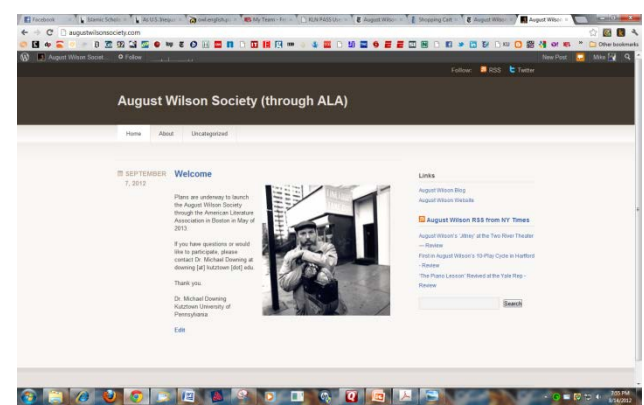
Facebook | Islamic Schola | As U.S. Steps | owl.english.p | My Team - Fo | KLN PASS | August Wils | Shopping Cart | August Wilso | August Wilson

augustwilsonsociety.com

Other bookmarks

August Wilson Societ... Follow

New Post Mike

Follow: RSS Twitter

August Wilson Society (through ALA)

Home About Uncategorized

SEPTEMBER 7, 2012

Welcome

Plans are underway to launch the August Wilson Society through the American Literature Association in Boston in May of 2013.

If you have questions or would like to participate, please contact Dr. Michael Downing at downing [at] kutztown [dot] edu

Thank you.

Dr. Michael Downing
Kutztown University of Pennsylvania

Edit

Links

August Wilson Blog
August Wilson Website

August Wilson RSS from NY Times

August Wilson's 'Jitney' at the Two River Theater — Review
First in August Wilson's 10-Play Cycle in Hartford - Review
'The Piano Lesson' Revived at the Yale Rep - Review

Search

7:05 PM
9/14/2012